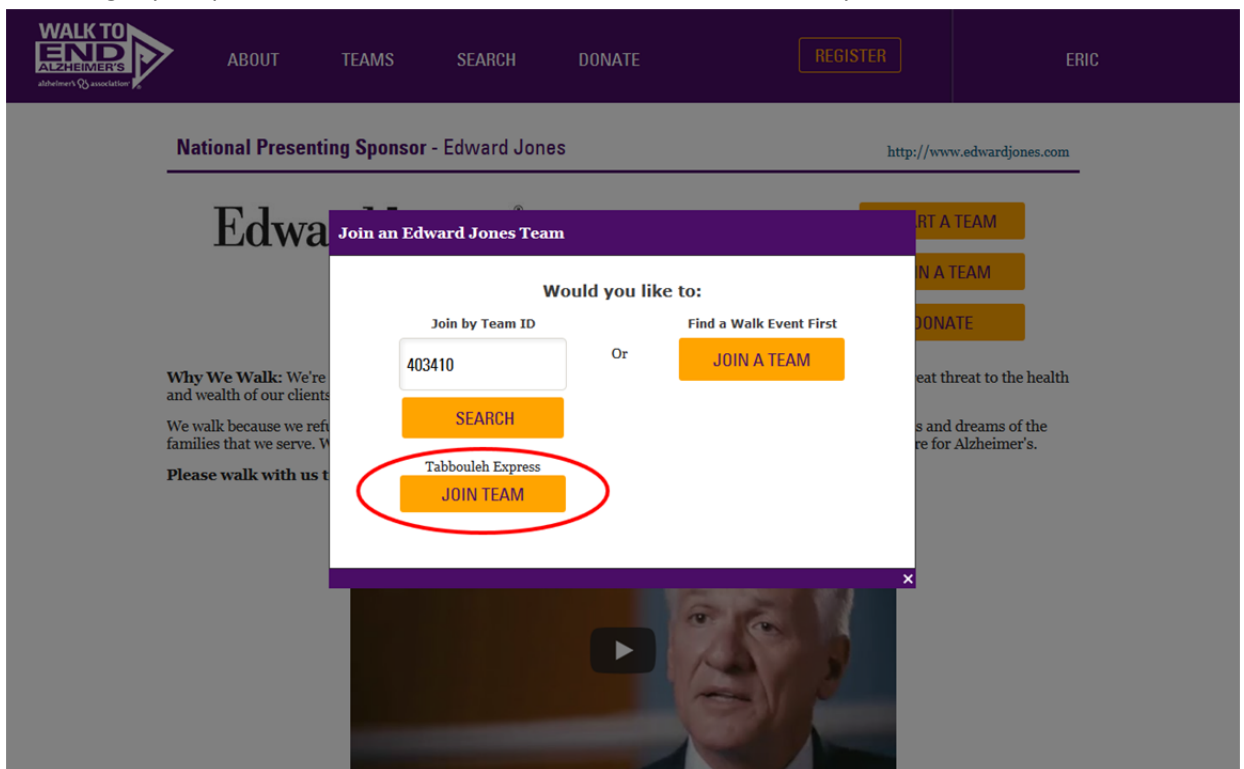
WALK TO END ALZHEIMER'S
alzheimer's association

ABOUT TEAMS SEARCH DONATE REGISTER ERIC

National Presenting Sponsor - Edward Jones

http://www.edwardjones.com

Edwa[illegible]

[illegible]RT A TEAM

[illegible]N A TEAM

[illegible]ONATE

Why We Walk: We're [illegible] eat threat to the health and wealth of our clients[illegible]

We walk because we refu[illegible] s and dreams of the families that we serve. W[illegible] re for Alzheimer's.

Please walk with us t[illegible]

Join an Edward Jones Team

Would you like to:

Join by Team ID

403410

SEARCH

Tabbouleh Express

JOIN TEAM

Or

Find a Walk Event First

JOIN A TEAM

×